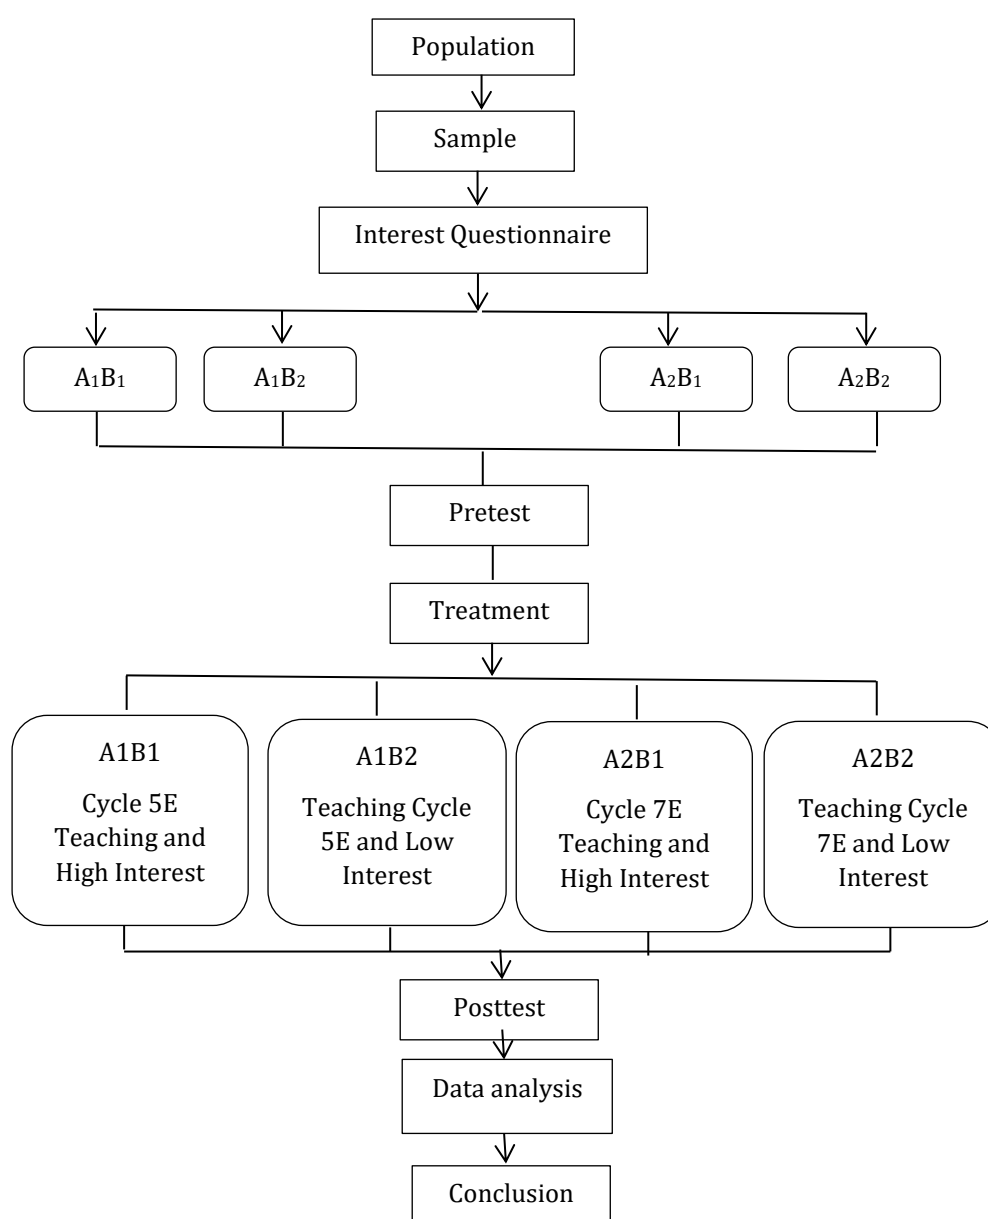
Population

Sample

Interest Questionnaire

$A_1B_1$

$A_1B_2$

$A_2B_1$

$A_2B_2$

Pretest

Treatment

A1B1
Cycle 5E Teaching and High Interest

A1B2
Teaching Cycle 5E and Low Interest

A2B1
Cycle 7E Teaching and High Interest

A2B2
Teaching Cycle 7E and Low Interest

Posttest

Data analysis

Conclusion